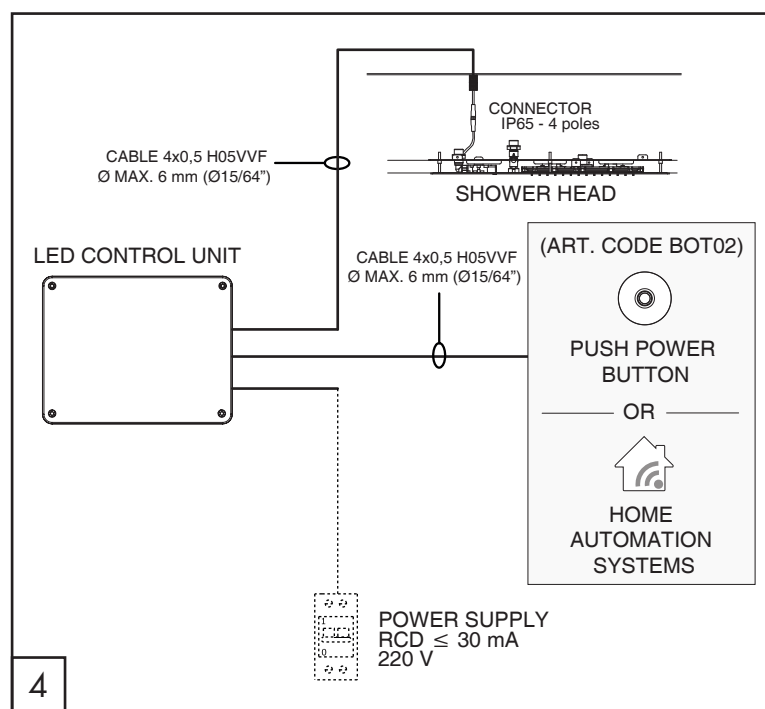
CONNECTOR
IP65 - 4 poles

CABLE 4x0,5 H05VVF
Ø MAX. 6 mm (Ø15/64")

SHOWER HEAD

LED CONTROL UNIT

CABLE 4x0,5 H05VVF
Ø MAX. 6 mm (Ø15/64")

(ART. CODE BOT02)

PUSH POWER BUTTON

OR

HOME AUTOMATION SYSTEMS

POWER SUPPLY
RCD $\leq$ 30 mA
220 V

4